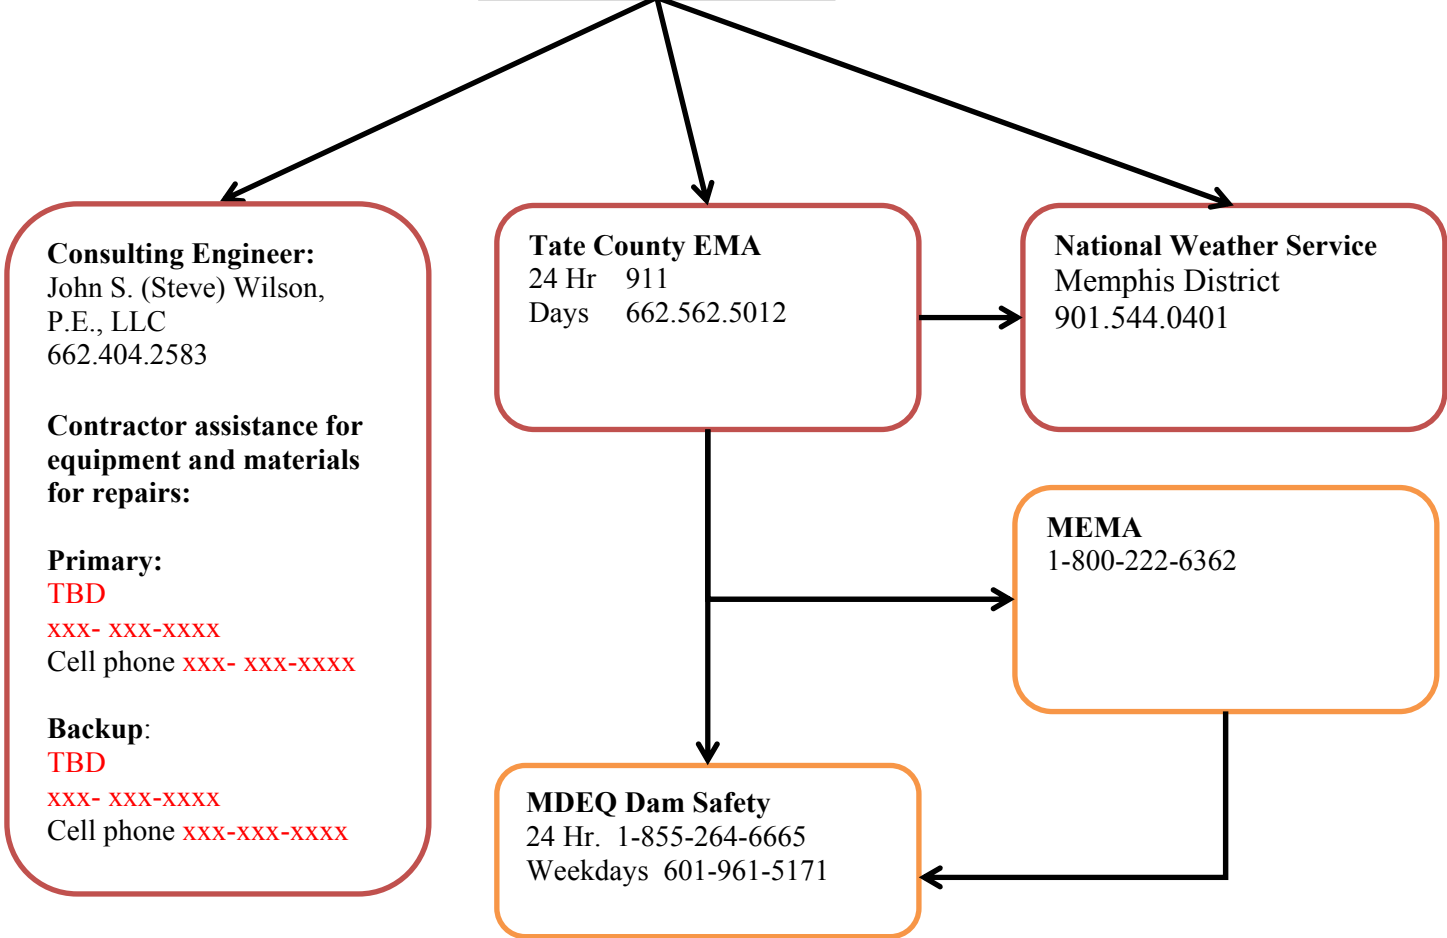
Consulting Engineer:
John S. (Steve) Wilson, P.E., LLC
662.404.2583

Contractor assistance for equipment and materials for repairs:

Primary:
TBD
xxx- xxx-xxxx
Cell phone xxx- xxx-xxxx

Backup:
TBD
xxx- xxx-xxxx
Cell phone xxx-xxx-xxxx

Tate County EMA
24 Hr 911
Days 662.562.5012

National Weather Service
Memphis District
901.544.0401

MEMA
1-800-222-6362

MDEQ Dam Safety
24 Hr. 1-855-264-6665
Weekdays 601-961-5171